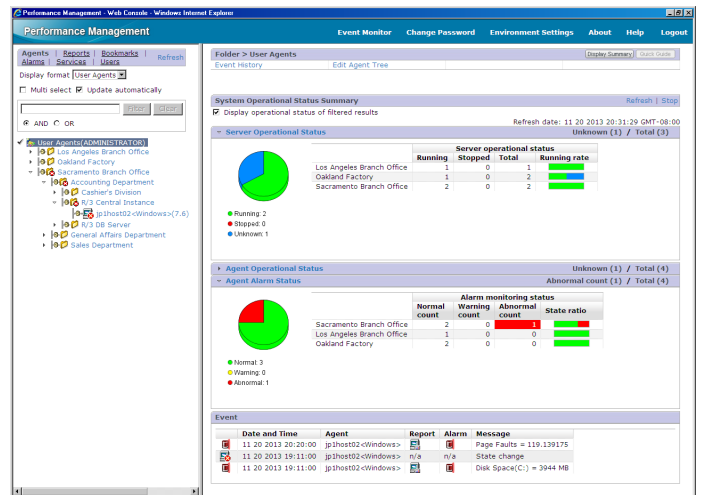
Performance Management - Web Console - Windows Internet Explorer

Performance Management

Event Monitor Change Password Environment Settings About Help Logout

Agents | Reports | Bookmarks | Alarms | Services | Users Refresh

Display format User Agents

Multi select Update automatically

Filter Clear

AND OR

User Agents(ADMINISTRATOR)
Los Angeles Branch Office
Oakland Factory
Sacramento Branch Office
Accounting Department
Cashier's Division
R/3 Central Instance
jp1host02<Windows>(7.6)
R/3 DB Server
General Affairs Department
Sales Department

Folder > User Agents

Display Summary Quick Guide

Event History Edit Agent Tree

System Operational Status Summary Refresh | Stop

Display operational status of filtered results

Refresh date: 11 20 2013 20:31:29 GMT-08:00

Server Operational Status Unknown (1) / Total (3)

| | Server operational status | | | |
|---|---|---|---|---|
| | Running | Stopped | Total | Running rate |
| Los Angeles Branch Office | 1 | 0 | 1 | |
| Oakland Factory | 1 | 0 | 2 | |
| Sacramento Branch Office | 2 | 0 | 2 | |

Running: 2
Stopped: 0
Unknown: 1

Agent Operational Status Unknown (1) / Total (4)

Agent Alarm Status Abnormal count (1) / Total (4)

| | Alarm monitoring status | | | |
|---|---|---|---|---|
| | Normal count | Warning count | Abnormal count | State ratio |
| Sacramento Branch Office | 2 | 0 | 1 | |
| Los Angeles Branch Office | 1 | 0 | 0 | |
| Oakland Factory | 0 | 0 | 0 | |

Normal: 3
Warning: 0
Abnormal: 1

Event

| | Date and Time | Agent | Report | Alarm | Message |
|---|---|---|---|---|---|
| | 11 20 2013 20:20:00 | jp1host02<Windows> | | | Page Faults = 119.139175 |
| | 11 20 2013 19:11:00 | jp1host02<Windows> | n/a | n/a | State change |
| | 11 20 2013 19:11:00 | jp1host02<Windows> | | | Disk Space(C:) = 3944 MB |